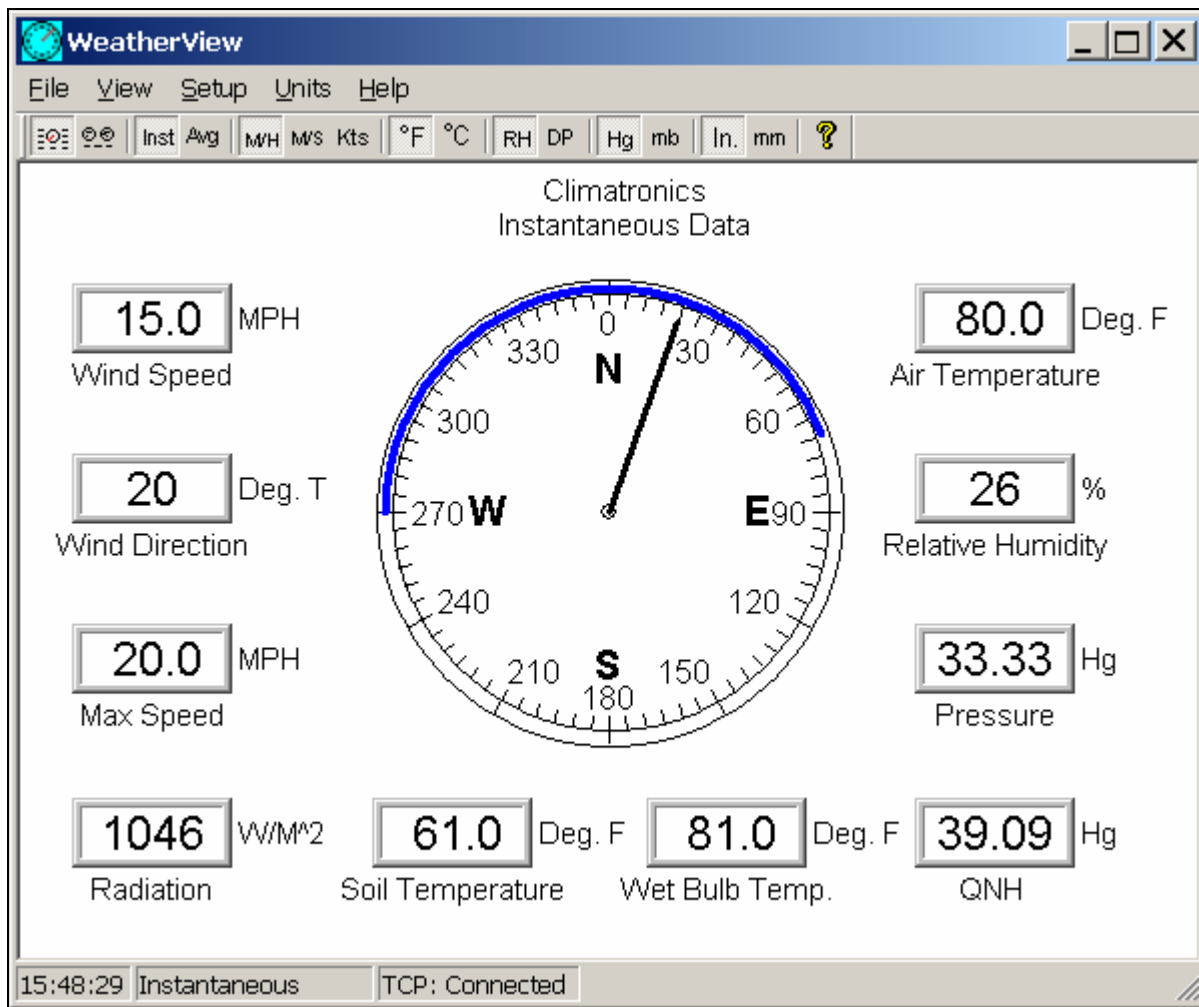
WeatherView

File View Setup Units Help

Inst Avg M/H M/S Kts °F °C RH DP Hg mb In. mm ?

Climatronics
Instantaneous Data

15.0 MPH
Wind Speed

20 Deg. T
Wind Direction

20.0 MPH
Max Speed

1046 W/M^2
Radiation

0 30 60 E 90 120 150 180 S 210 240 W 270 300 330 N

80.0 Deg. F
Air Temperature

26 %
Relative Humidity

33.33 Hg
Pressure

39.09 Hg
QNH

61.0 Deg. F
Soil Temperature

81.0 Deg. F
Wet Bulb Temp.

15:48:29 Instantaneous TCP: Connected